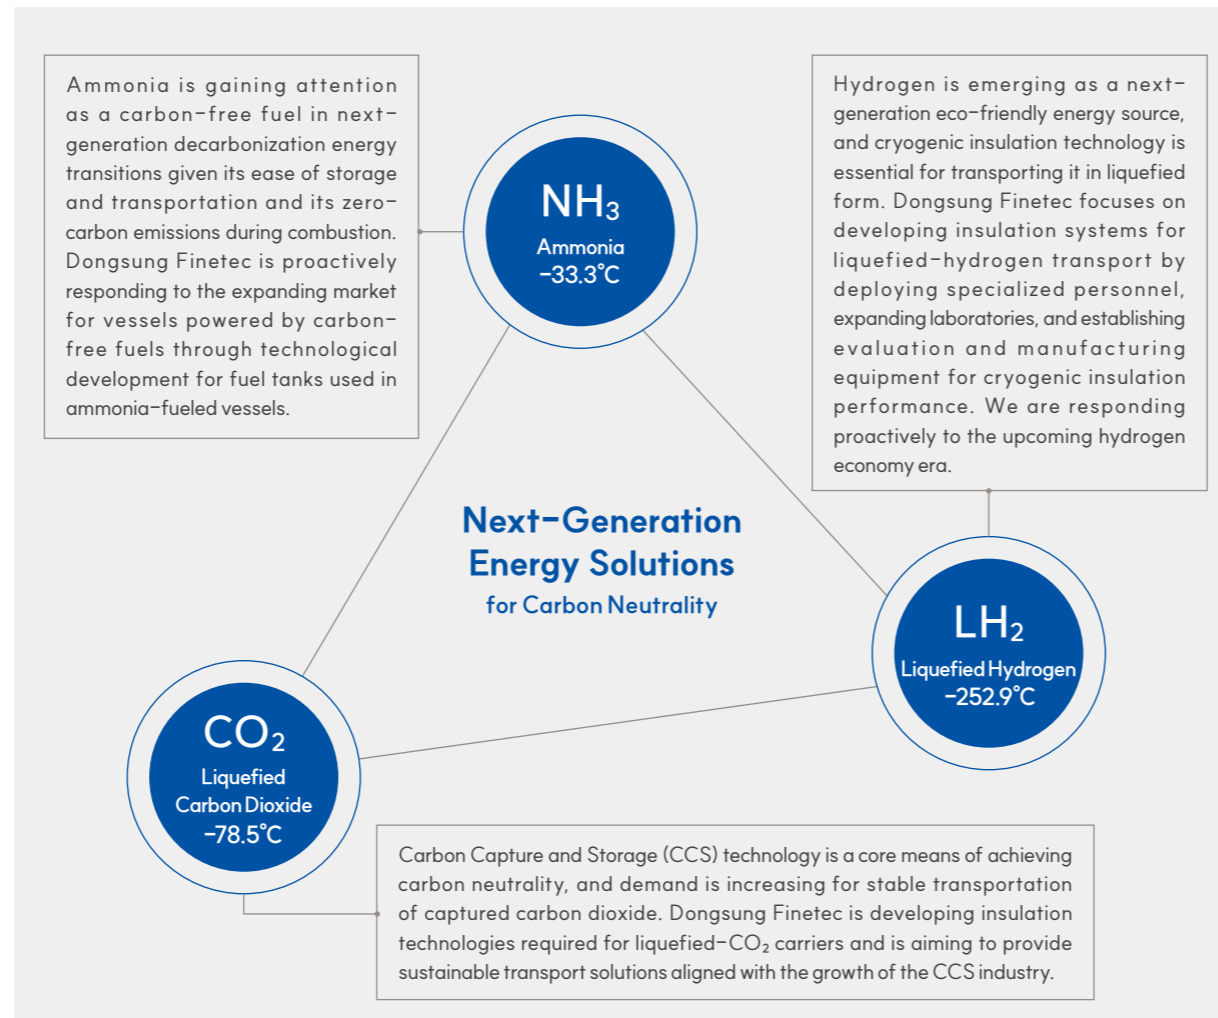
Ammonia is gaining attention as a carbon-free fuel in next-generation decarbonization energy transitions given its ease of storage and transportation and its zero-carbon emissions during combustion. Dongsung Finetec is proactively responding to the expanding market for vessels powered by carbon-free fuels through technological development for fuel tanks used in ammonia-fueled vessels.

$NH_3$
Ammonia
-33.3°C

Hydrogen is emerging as a next-generation eco-friendly energy source, and cryogenic insulation technology is essential for transporting it in liquefied form. Dongsung Finetec focuses on developing insulation systems for liquefied-hydrogen transport by deploying specialized personnel, expanding laboratories, and establishing evaluation and manufacturing equipment for cryogenic insulation performance. We are responding proactively to the upcoming hydrogen economy era.

Next-Generation Energy Solutions
for Carbon Neutrality

$LH_2$
Liquefied Hydrogen
-252.9°C

$CO_2$
Liquefied
Carbon Dioxide
-78.5°C

Carbon Capture and Storage (CCS) technology is a core means of achieving carbon neutrality, and demand is increasing for stable transportation of captured carbon dioxide. Dongsung Finetec is developing insulation technologies required for liquefied-$CO_2$ carriers and is aiming to provide sustainable transport solutions aligned with the growth of the CCS industry.